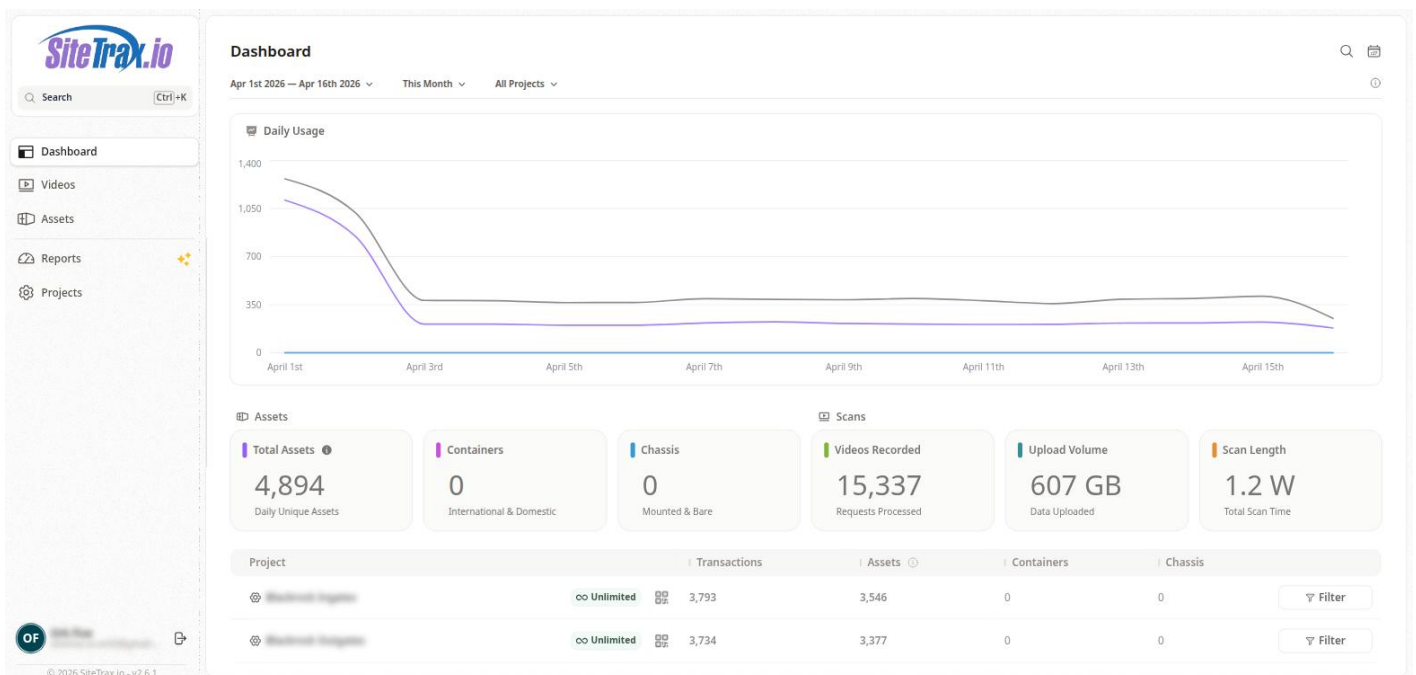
SiteTrax.io

Search Ctrl+K

Dashboard
Videos
Assets
Reports
Projects

OF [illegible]
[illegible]

© 2026 SiteTrax.io - v2.6.1

Dashboard

Apr 1st 2026 — Apr 16th 2026 This Month All Projects

Daily Usage

1,400
1,050
700
350
0

April 1st April 3rd April 5th April 7th April 9th April 11th April 13th April 15th

Assets

Total Assets
4,894
Daily Unique Assets

Containers
0
International & Domestic

Chassis
0
Mounted & Bare

Scans

Videos Recorded
15,337
Requests Processed

Upload Volume
607 GB
Data Uploaded

Scan Length
1.2 W
Total Scan Time

| Project | | Transactions | Assets | Containers | Chassis | |
|---|---|---|---|---|---|---|
| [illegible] | ∞ Unlimited | 3,793 | 3,546 | 0 | 0 | Filter |
| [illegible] | ∞ Unlimited | 3,734 | 3,377 | 0 | 0 | Filter |